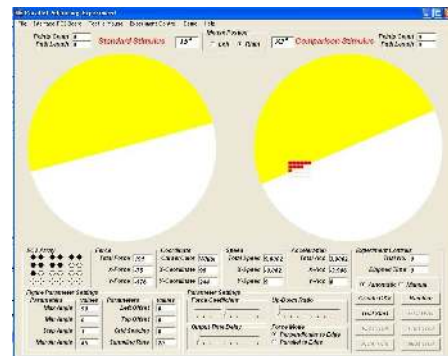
File Interface ROI Scene Tools Force Experiment Control Start Help

Pattern Count 0
Path Length 0

Standard Stimulus 35°

Mouse Position
Left Right

20° Comparison Stimulus

Pattern Count 0
Path Length 0

ROI Array

Force
Total Force 2.54
X-Force 1.13
Y-Force 1.28

Coordinates
X-Coordinate 1920
Y-Coordinate 88
Z-Coordinate 348

Speed
Total Speed 0.0012
X-Speed 0.0012
Y-Speed 0.0

Acceleration
Total Accel 0.0000
X-Accel 0.0
Y-Accel 0.0

Experiment Controls
Trial Num 0
Elapsed Time 0

Automatic Manual

Pattern Parameter Settings
Parameters Values
Min Angle 10
Max Angle 80
Step Angle 5
Standard Angle 45

Parameters Values
Left Offset
Top Offset
Grid Spacing
Sampling Rate 100

Parameter Settings
Force Coefficient
Up-Down Ratio
Output Time Delay
Force Mode
Perpendicular to Edge
Parallel to Edge

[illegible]